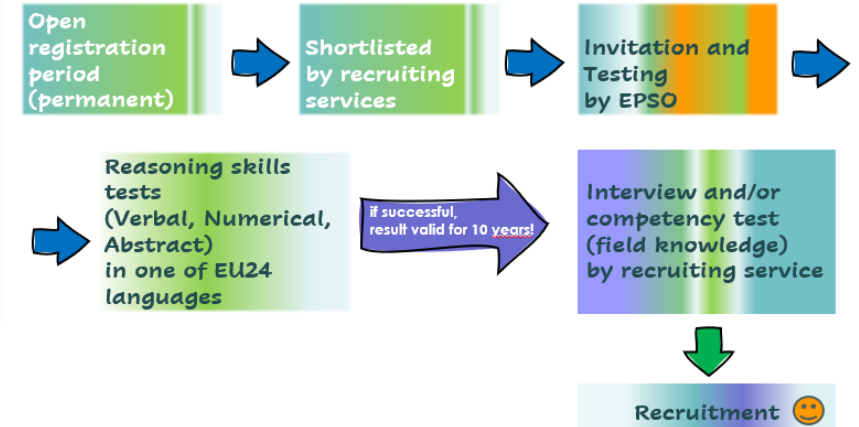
Open registration period (permanent)

Shortlisted by recruiting services

Invitation and Testing by EPSO

Reasoning skills tests (Verbal, Numerical, Abstract) in one of EU24 languages

if successful, result valid for 10 years!

Interview and/or competency test (field knowledge) by recruiting service

Recruitment